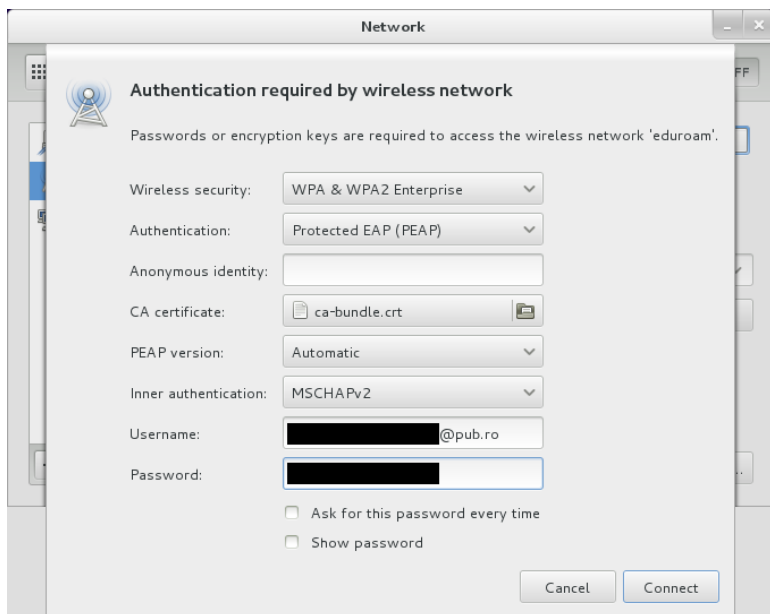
Network

Authentication required by wireless network

Passwords or encryption keys are required to access the wireless network 'eduroam'.

Wireless security: WPA & WPA2 Enterprise

Authentication: Protected EAP (PEAP)

Anonymous identity:

CA certificate: ca-bundle.crt

PEAP version: Automatic

Inner authentication: MSCHAPv2

Username: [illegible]@pub.ro

Password: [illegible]

Ask for this password every time

Show password

Cancel Connect